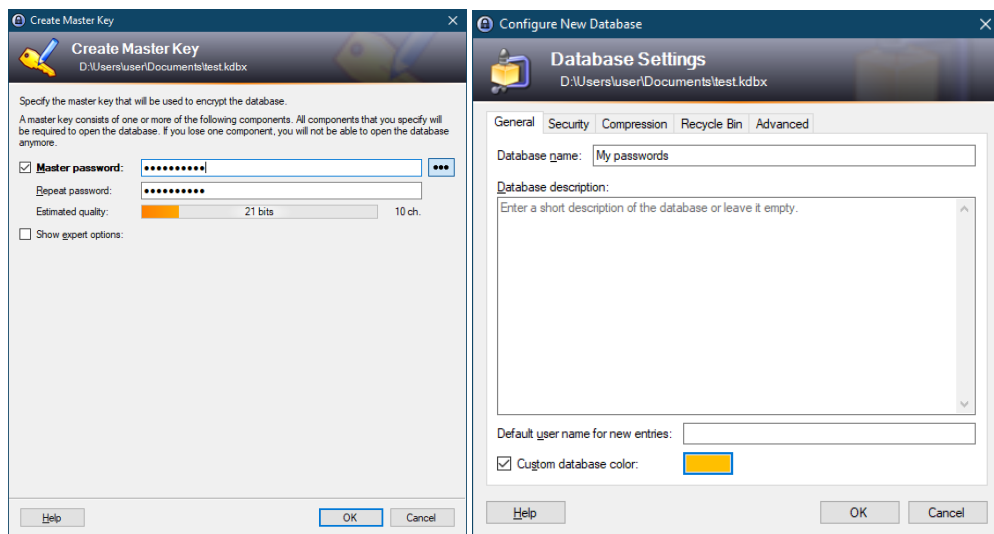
Create Master Key

Create Master Key
D:\Users\user\Documents\test.kdbx

Specify the master key that will be used to encrypt the database.

A master key consists of one or more of the following components. All components that you specify will be required to open the database. If you lose one component, you will not be able to open the database anymore.

Master password: ●●●●●●●●●● •••
Repeat password: ●●●●●●●●●●
Estimated quality: 21 bits 10 ch.

Show expert options:

Help OK Cancel

Configure New Database

Database Settings
D:\Users\user\Documents\test.kdbx

General Security Compression Recycle Bin Advanced

Database name: My passwords
Database description:
Enter a short description of the database or leave it empty.

Default user name for new entries:
Custom database color:

Help OK Cancel